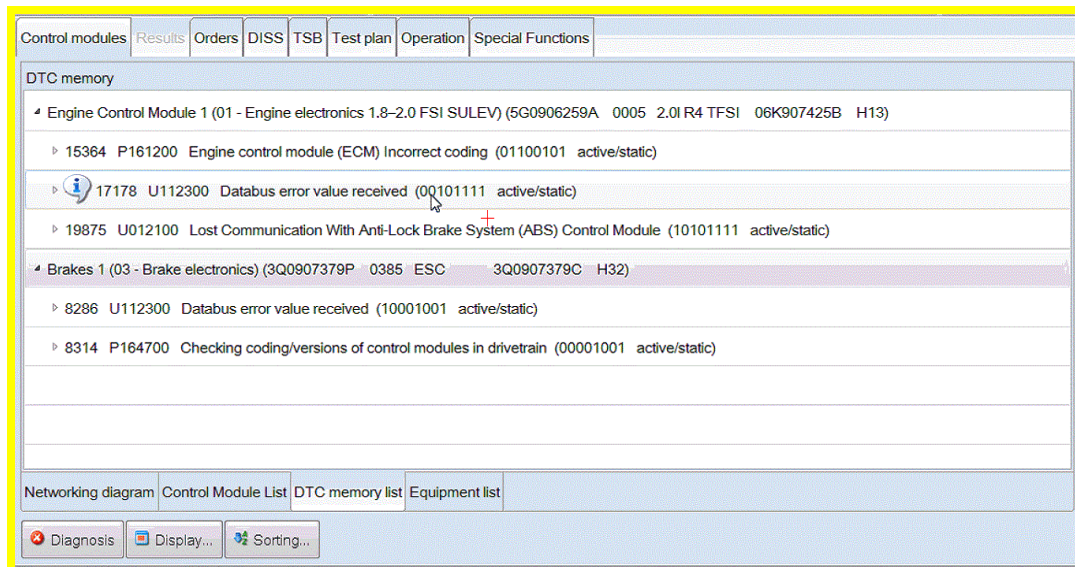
Control modules | Results | Orders | DISS | TSB | Test plan | Operation | Special Functions

DTC memory

Engine Control Module 1 (01 - Engine electronics 1.8–2.0 FSI SULEV) (5G0906259A 0005 2.0l R4 TFSI 06K907425B H13)

15364 P161200 Engine control module (ECM) Incorrect coding (01100101 active/static)

17178 U112300 Databus error value received (00101111 active/static)

19875 U012100 Lost Communication With Anti-Lock Brake System (ABS) Control Module (10101111 active/static)

Brakes 1 (03 - Brake electronics) (3Q0907379P 0385 ESC 3Q0907379C H32)

8286 U112300 Databus error value received (10001001 active/static)

8314 P164700 Checking coding/versions of control modules in drivetrain (00001001 active/static)

Networking diagram | Control Module List | DTC memory list | Equipment list

Diagnosis | Display... | Sorting...